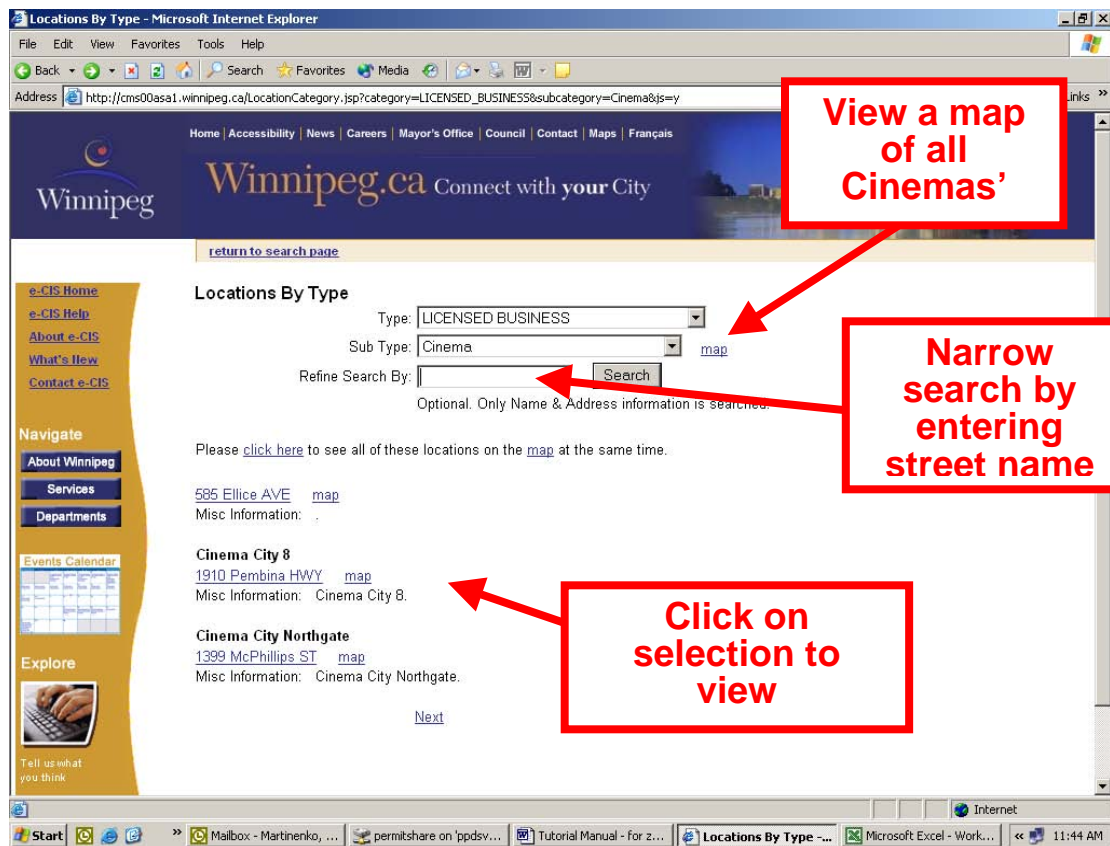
Locations By Type - Microsoft Internet Explorer

File Edit View Favorites Tools Help

Back Search Favorites Media

Address http://cms00asa1.winnipeg.ca/LocationCategory.jsp?category=LICENSED_BUSINESS&subcategory=Cinema&js=y

Links

Home | Accessibility | News | Careers | Mayor's Office | Council | Contact | Maps | Français

Winnipeg

Winnipeg.ca Connect with your City

return to search page

View a map of all Cinemas'

e-CIS Home
e-CIS Help
About e-CIS
What's New
Contact e-CIS

Navigate
About Winnipeg
Services
Departments

Events Calendar

Explore

Tell us what you think

Locations By Type

Type: LICENSED BUSINESS

Sub Type: Cinema map

Refine Search By: Search

Optional. Only Name & Address information is searched.

Narrow search by entering street name

Please click here to see all of these locations on the map at the same time.

585 Ellice AVE map
Misc Information: .

Cinema City 8
1910 Pembina HWY map
Misc Information: Cinema City 8.

Cinema City Northgate
1399 McPhillips ST map
Misc Information: Cinema City Northgate.

Click on selection to view

Next

Internet

Start | Mailbox - Martinenko, ... | permitshare on 'ppdsv... | Tutorial Manual - for z... | Locations By Type -... | Microsoft Excel - Work... | 11:44 AM